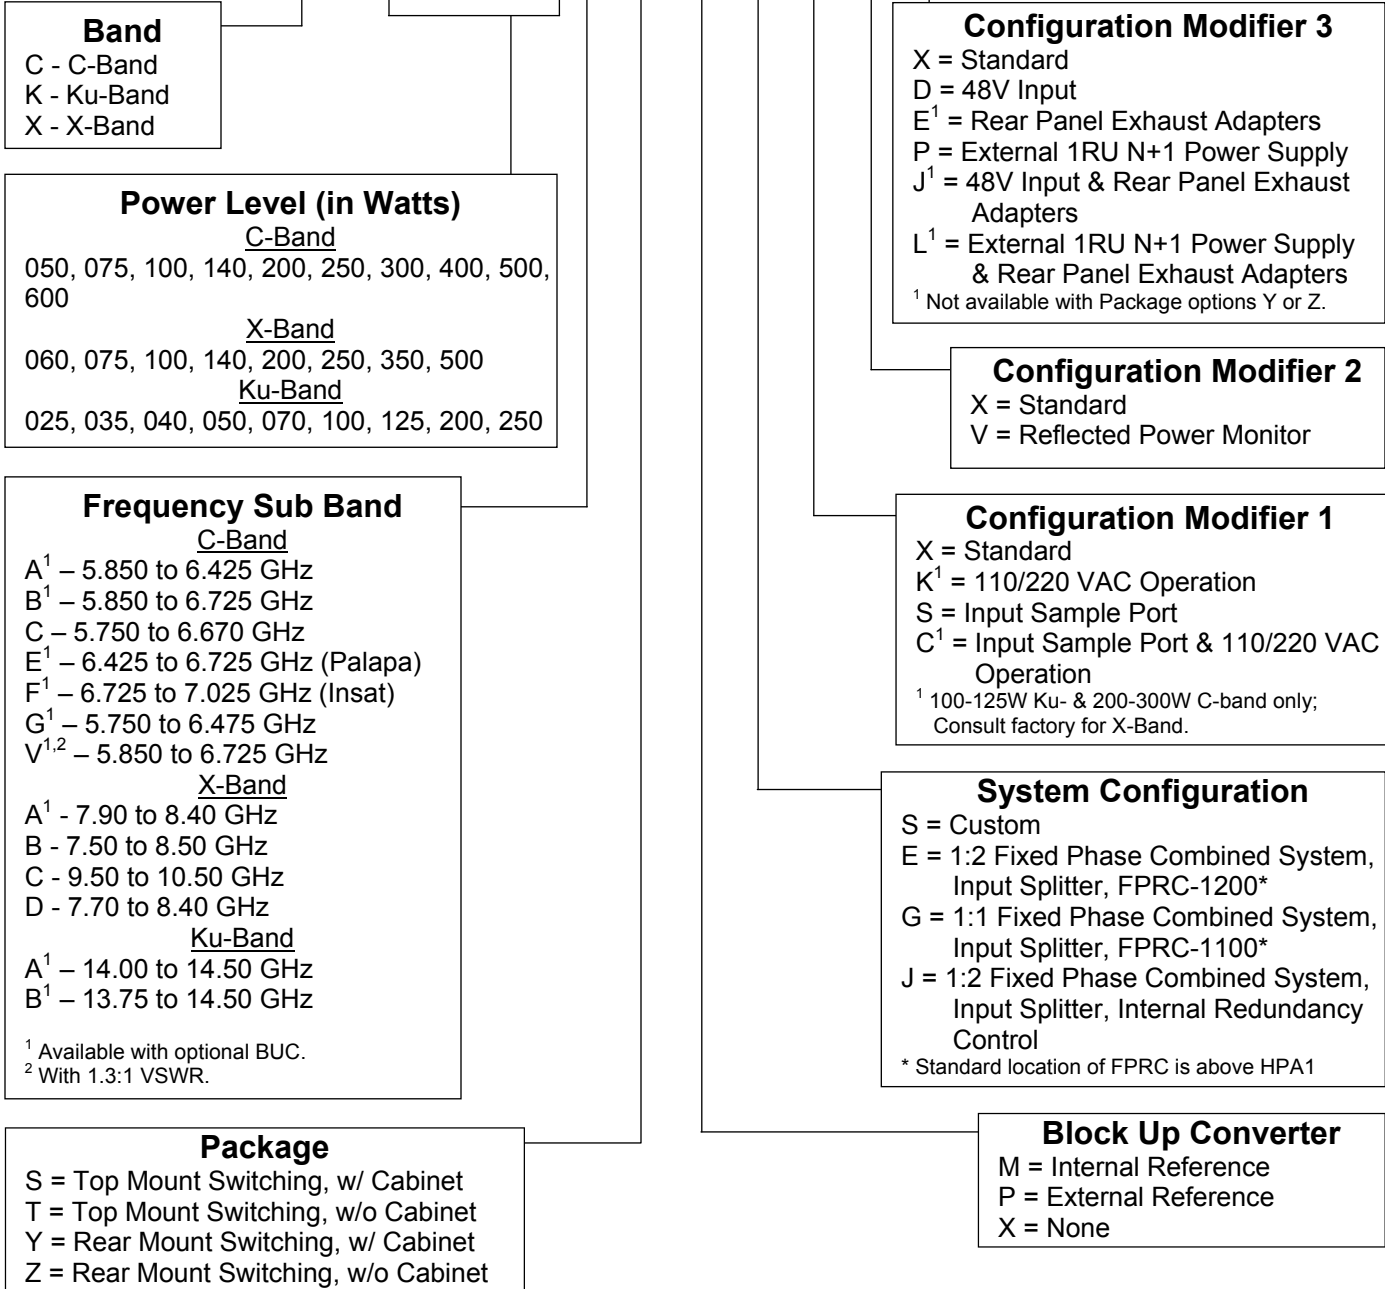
**Band**
C - C-Band
K - Ku-Band
X - X-Band

**Power Level (in Watts)**
C-Band
050, 075, 100, 140, 200, 250, 300, 400, 500, 600
X-Band
060, 075, 100, 140, 200, 250, 350, 500
Ku-Band
025, 035, 040, 050, 070, 100, 125, 200, 250

**Frequency Sub Band**
C-Band
$A^1$ – 5.850 to 6.425 GHz
$B^1$ – 5.850 to 6.725 GHz
C – 5.750 to 6.670 GHz
$E^1$ – 6.425 to 6.725 GHz (Palapa)
$F^1$ – 6.725 to 7.025 GHz (Insat)
$G^1$ – 5.750 to 6.475 GHz
$V^{1,2}$ – 5.850 to 6.725 GHz
X-Band
$A^1$ - 7.90 to 8.40 GHz
B - 7.50 to 8.50 GHz
C - 9.50 to 10.50 GHz
D - 7.70 to 8.40 GHz
Ku-Band
$A^1$ – 14.00 to 14.50 GHz
$B^1$ – 13.75 to 14.50 GHz

$^1$ Available with optional BUC.
$^2$ With 1.3:1 VSWR.

**Package**
S = Top Mount Switching, w/ Cabinet
T = Top Mount Switching, w/o Cabinet
Y = Rear Mount Switching, w/ Cabinet
Z = Rear Mount Switching, w/o Cabinet

**Configuration Modifier 3**
X = Standard
D = 48V Input
$E^1$ = Rear Panel Exhaust Adapters
P = External 1RU N+1 Power Supply
$J^1$ = 48V Input & Rear Panel Exhaust Adapters
$L^1$ = External 1RU N+1 Power Supply & Rear Panel Exhaust Adapters
$^1$ Not available with Package options Y or Z.

**Configuration Modifier 2**
X = Standard
V = Reflected Power Monitor

**Configuration Modifier 1**
X = Standard
$K^1$ = 110/220 VAC Operation
S = Input Sample Port
$C^1$ = Input Sample Port & 110/220 VAC Operation
$^1$ 100-125W Ku- & 200-300W C-band only; Consult factory for X-Band.

**System Configuration**
S = Custom
E = 1:2 Fixed Phase Combined System, Input Splitter, FPRC-1200*
G = 1:1 Fixed Phase Combined System, Input Splitter, FPRC-1100*
J = 1:2 Fixed Phase Combined System, Input Splitter, Internal Redundancy Control
* Standard location of FPRC is above HPA1

**Block Up Converter**
M = Internal Reference
P = External Reference
X = None